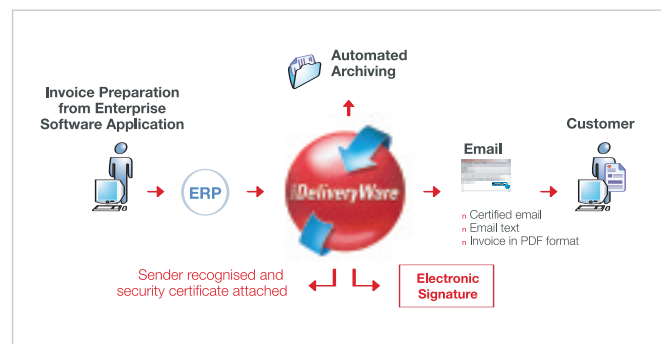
Automated Archiving

Invoice Preparation from Enterprise Software Application

ERP

DeliveryWare

Email

Customer

n Certified email
n Email text
n Invoice in PDF format

Sender recognised and security certificate attached

Electronic Signature